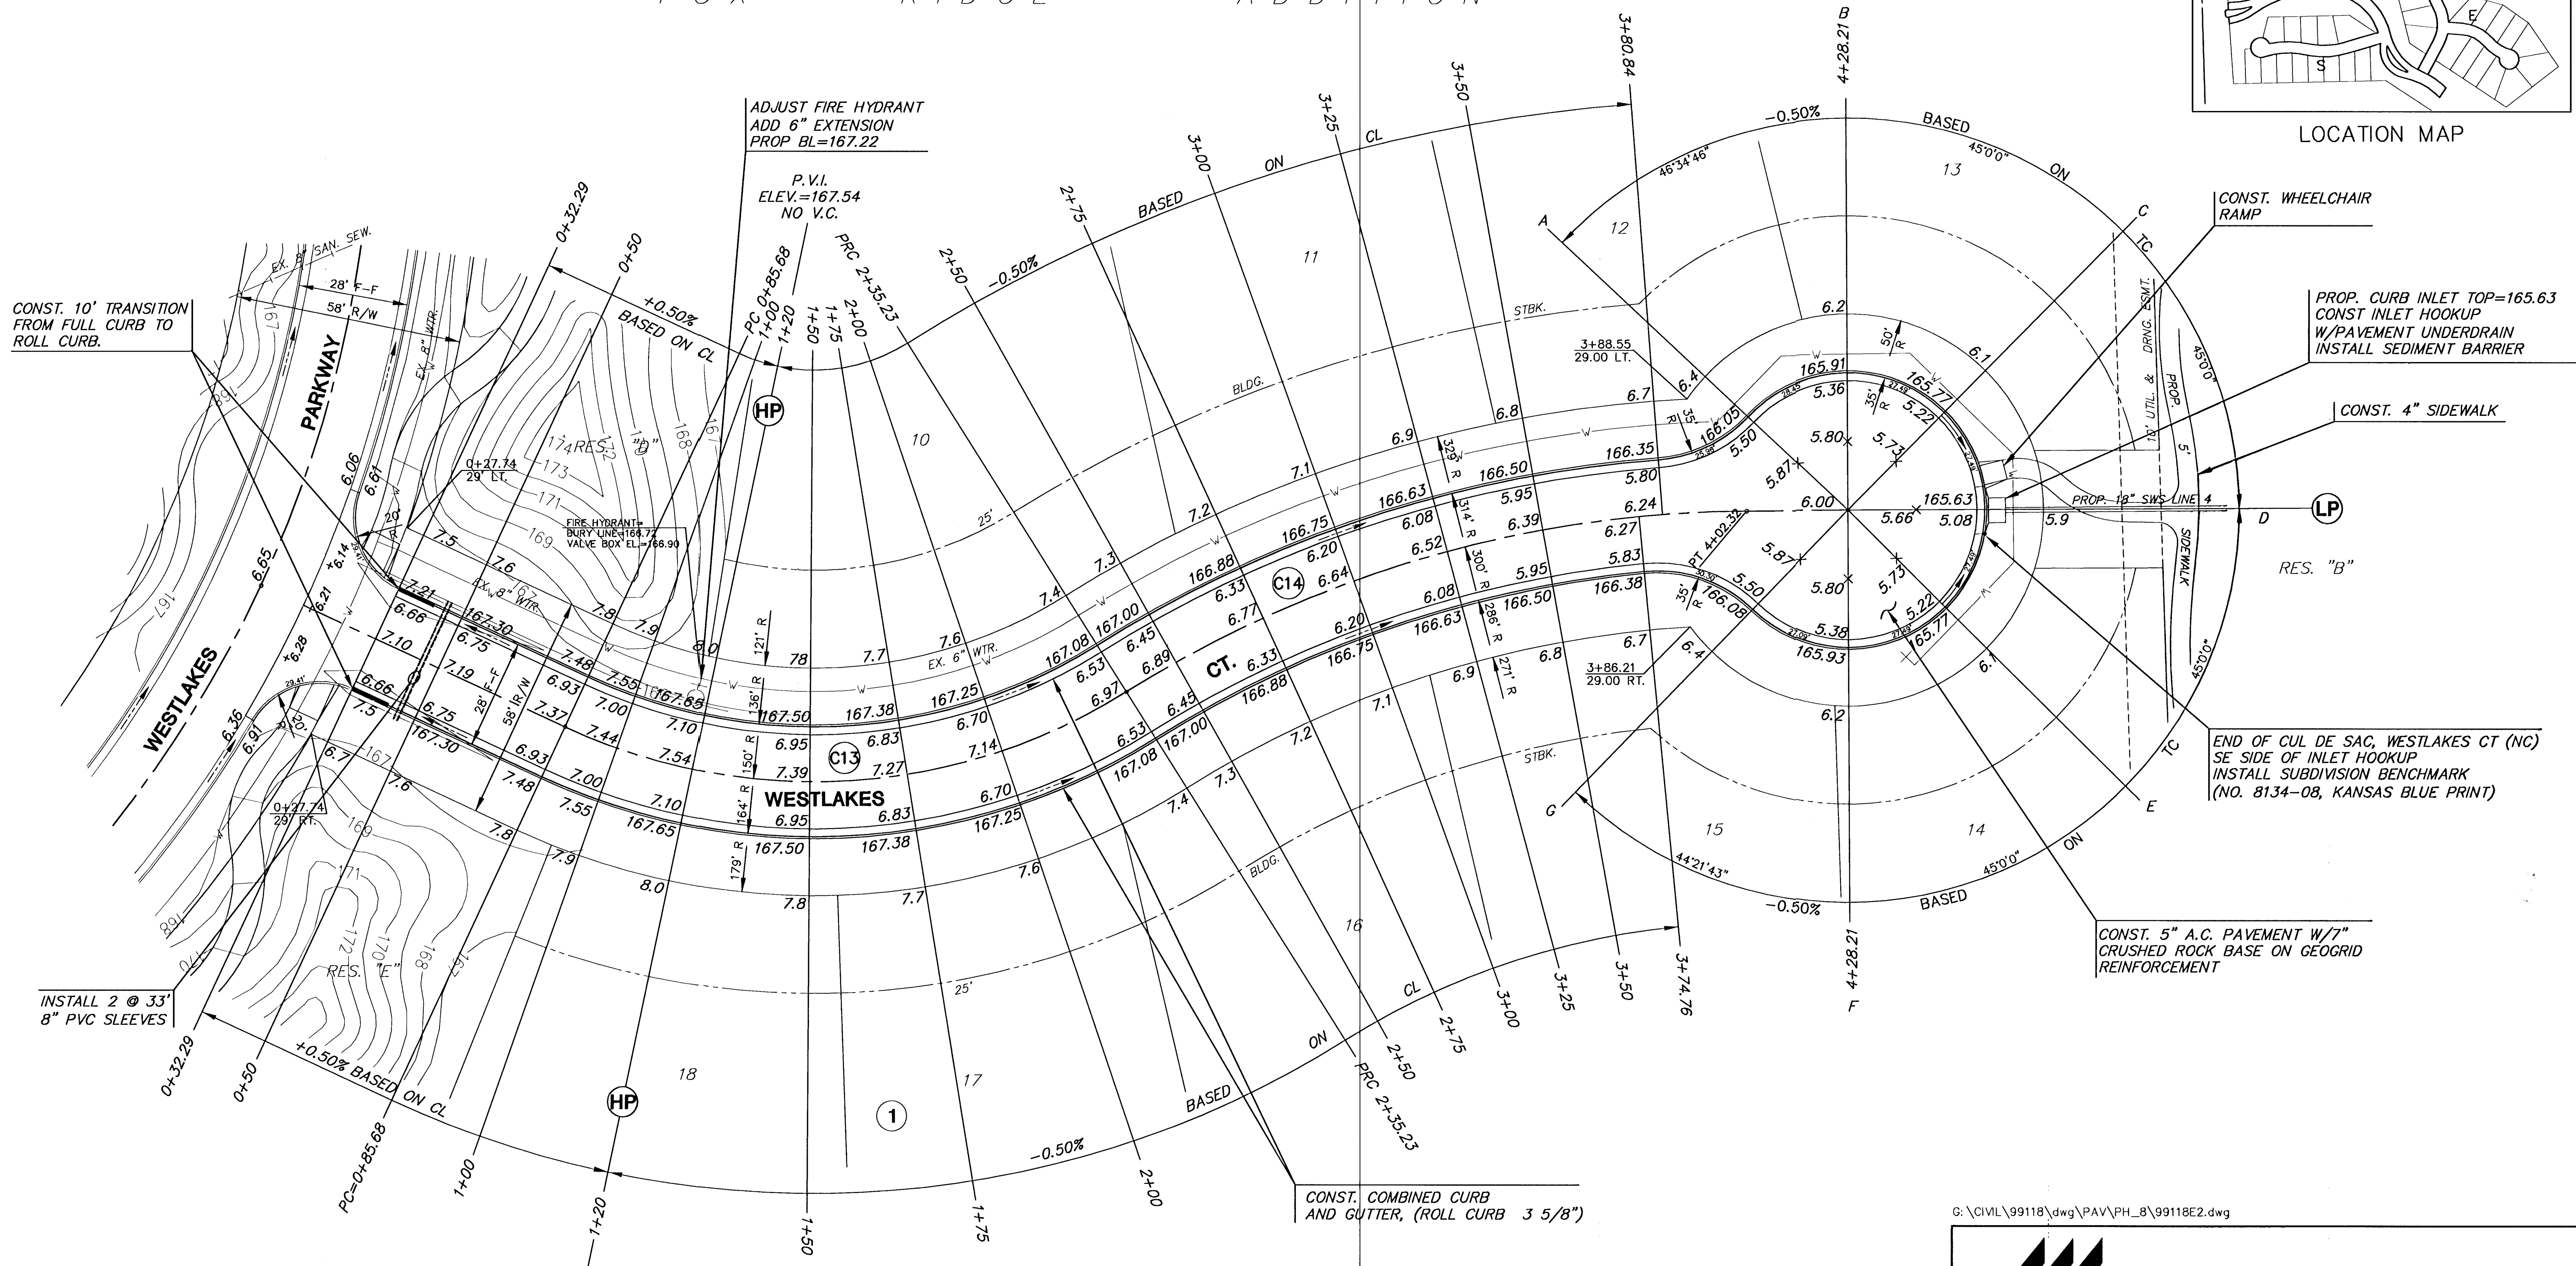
FOX RIDGE ADDITION

LOCATION MAP

S
E

ADJUST FIRE HYDRANT
ADD 6" EXTENSION
PROP BL=167.22

P.V.I.
ELEV.=167.54
NO V.C.

CONST. 10' TRANSITION FROM FULL CURB TO ROLL CURB.

CONST. WHEELCHAIR RAMP

PROP. CURB INLET TOP=165.63
CONST INLET HOOKUP
W/PAVEMENT UNDERDRAIN
INSTALL SEDIMENT BARRIER

CONST. 4" SIDEWALK

END OF CUL DE SAC, WESTLAKES CT (NC)
SE SIDE OF INLET HOOKUP
INSTALL SUBDIVISION BENCHMARK
(NO. 8134-08, KANSAS BLUE PRINT)

CONST. 5" A.C. PAVEMENT W/7" CRUSHED ROCK BASE ON GEOGRID REINFORCEMENT

INSTALL 2 @ 33' 8" PVC SLEEVES

CONST. COMBINED CURB AND GUTTER, (ROLL CURB 3 5/8")

G:\CIVIL\99118\dwg\PAV\PH_8\99118E2.dwg

PARKWAY
WESTLAKES
WESTLAKES CT.
RES. "D"
RES. "E"
RES. "B"
HP
LP
C13
C14
1

0+32.29
0+50
PC 0+85.68
1+00
1+20
1+50
1+75
2+00
PRC 2+35.23
2+50
2+75
3+00
3+25
3+50
3+80.84
4+28.21
3+74.76
PC=0+85.68

+0.50% BASED ON CL
-0.50% BASED ON CL
-0.50%
BASED
ON
46°34'46"
45°0'0"
44°21'43"
A
B
C
D
E
F
G
10
11
12
13
14
15
16
17
18

EX. 8" SAN. SEW.
28' F-F
58' R/W
EX. 8" WTR.
EX. 6" WTR.
FIRE HYDRANT=
BURY LINE=166.72
VALVE BOX EL.=166.90
0+27.74
29' LT.
0+27.74
29' RT.
3+88.55
29.00 LT.
3+86.21
29.00 RT.
PT 4+02.32
STBK.
BLDG.
25'
TC
10' UTIL. & DRNG. ESMT.
PROP. 5' SIDEWALK
PROP. 18" SWS LINE 4
121' R
136' R
150' R
164' R
179' R
329' R
314' R
300' R
286' R
271' R
35' R
50' R
20'
30'

6.06
6.61
6.65
6.14
6.21
6.28
6.36
6.91
6.7
7.5
7.6
7.21
6.66
7.10
7.19
6.75
167.30
7.48
6.93
7.37
7.00
7.44
7.55
7.10
7.54
167.65
7.8
7.9
8.0
7.7
78
167.50
6.95
7.39
167.38
6.83
7.27
167.25
6.70
7.14
167.08
167.00
6.53
6.45
6.97
6.89
166.88
6.33
6.77
166.75
6.20
6.64
166.63
6.08
6.52
166.50
5.95
6.39
166.35
5.80
6.24
6.27
5.83
166.38
6.7
6.4
6.9
6.8
7.1
7.2
7.3
7.4
7.6
166.05
5.50
165.91
5.36
165.77
5.22
5.80
5.73
5.87
6.00
5.66
165.63
5.08
5.9
166.08
5.38
165.93
6.2
6.1
6.